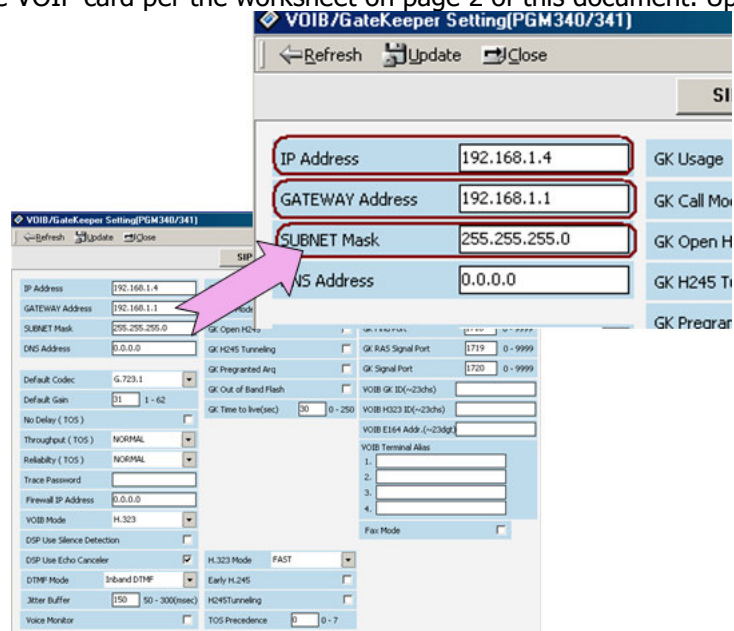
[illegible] VOIP card per the worksheet on page 2 of this document. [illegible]

VOIB/GateKeeper Setting(PGM340/341)

Refresh Update Close

SI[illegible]

IP Address 192.168.1.4

GATEWAY Address 192.168.1.1

SUBNET Mask 255.255.255.0

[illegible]NS Address 0.0.0.0

GK Usage

GK Call Mo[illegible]

GK Open H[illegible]

GK H245 T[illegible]

GK Pregran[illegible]

VOIB/GateKeeper Setting(PGM340/341)

Refresh Update Close

SIP

IP Address 192.168.1.4

GATEWAY Address 192.168.1.1

SUBNET Mask 255.255.255.0

DNS Address 0.0.0.0

Default Codec G.723.1

Default Gain 31 1 - 62

No Delay ( TOS )

Throughput ( TOS ) NORMAL

Reliabilty ( TOS ) NORMAL

Trace Password

Firewall IP Address 0.0.0.0

VOIB Mode H.323

DSP Use Silence Detection

DSP Use Echo Canceler

DTMF Mode Inband DTMF

Jitter Buffer 150 50 - 300(msec)

Voice Monitor

GK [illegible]Mode

GK Open H245

GK H245 Tunneling

GK Pregranted Arq

GK Out of Band Flash

GK Time to live(sec) 30 0 - 250

H.323 Mode FAST

Early H.245

H245Tunneling

TOS Precedence 0 0 - 7

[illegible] 0 - 9999

GK RAS Signal Port 1719 0 - 9999

GK Signal Port 1720 0 - 9999

VOIB GK ID(~23chs)

VOIB H323 ID(~23chs)

VOIB E164 Addr.(~23dgt)

VOIB Terminal Alias

1.

2.

3.

4.

Fax Mode